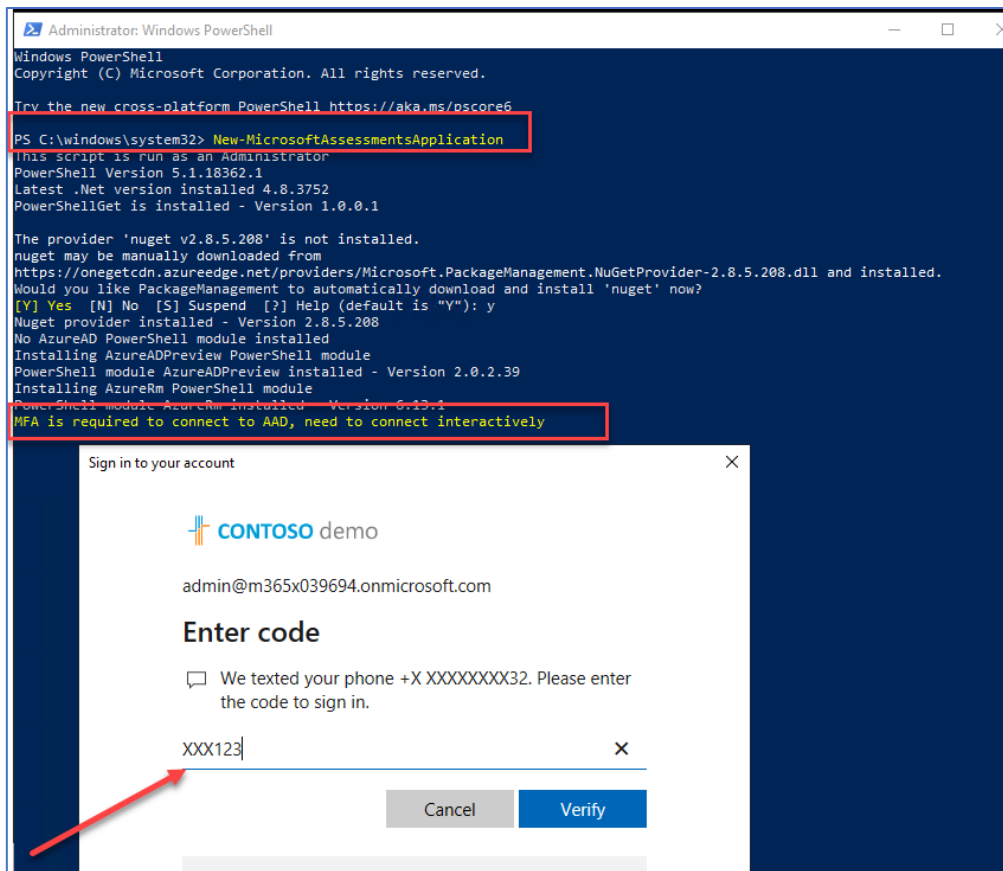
Administrator: Windows PowerShell

Windows PowerShell
Copyright (C) Microsoft Corporation. All rights reserved.

Try the new cross-platform PowerShell https://aka.ms/pscore6

PS C:\windows\system32> New-MicrosoftAssessmentsApplication
This script is run as an Administrator
PowerShell Version 5.1.18362.1
Latest .Net version installed 4.8.3752
PowerShellGet is installed - Version 1.0.0.1

The provider 'nuget v2.8.5.208' is not installed.
nuget may be manually downloaded from
https://onegetcdn.azureedge.net/providers/Microsoft.PackageManagement.NuGetProvider-2.8.5.208.dll and installed.
Would you like PackageManagement to automatically download and install 'nuget' now?
[Y] Yes [N] No [S] Suspend [?] Help (default is "Y"): y
Nuget provider installed - Version 2.8.5.208
No AzureAD PowerShell module installed
Installing AzureADPreview PowerShell module
PowerShell module AzureADPreview installed - Version 2.0.2.39
Installing AzureRm PowerShell module
PowerShell module AzureRm installed - Version 6.13.1
MFA is required to connect to AAD, need to connect interactively

Sign in to your account

CONTOSO demo

admin@m365x039694.onmicrosoft.com

Enter code

We texted your phone +X XXXXXXXX32. Please enter the code to sign in.

XXX123

Cancel Verify